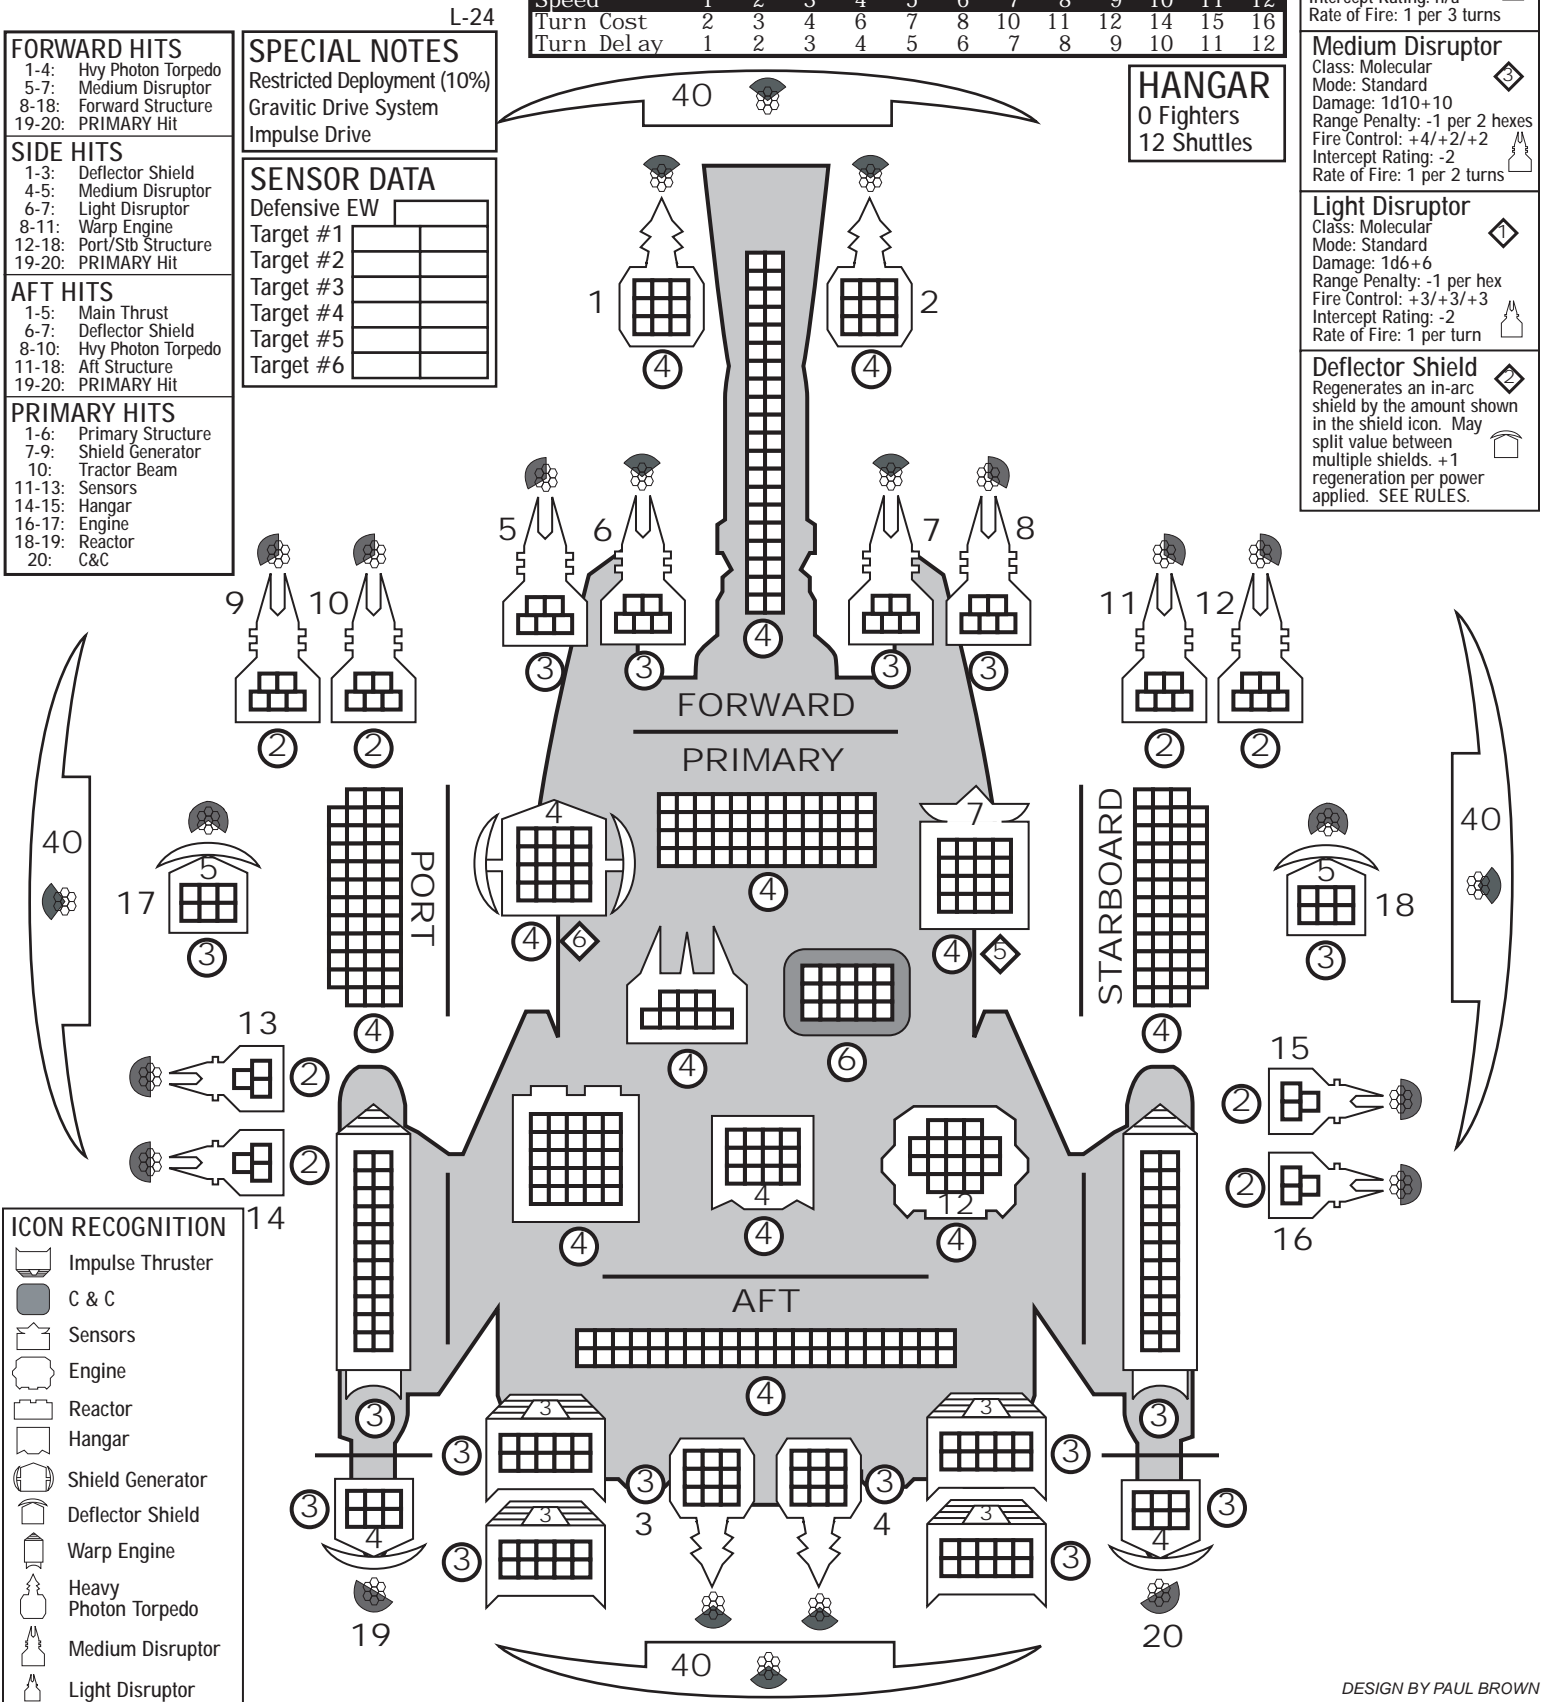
L-24

FORWARD HITS
1-4: Hvy Photon Torpedo
5-7: Medium Disruptor
8-18: Forward Structure
19-20: PRIMARY Hit

SIDE HITS
1-3: Deflector Shield
4-5: Medium Disruptor
6-7: Light Disruptor
8-11: Warp Engine
12-18: Port/Stb Structure
19-20: PRIMARY Hit

AFT HITS
1-5: Main Thrust
6-7: Deflector Shield
8-10: Hvy Photon Torpedo
11-18: Aft Structure
19-20: PRIMARY Hit

PRIMARY HITS
1-6: Primary Structure
7-9: Shield Generator
10: Tractor Beam
11-13: Sensors
14-15: Hangar
16-17: Engine
18-19: Reactor
20: C&C

SPECIAL NOTES
Restricted Deployment (10%)
Gravitic Drive System
Impulse Drive

SENSOR DATA
Defensive EW
Target #1
Target #2
Target #3
Target #4
Target #5
Target #6

| Speed | 1 | 2 | 3 | 4 | 5 | 6 | 7 | 8 | 9 | 10 | 11 | 12 |
|---|---|---|---|---|---|---|---|---|---|---|---|---|
| Turn Cost | 2 | 3 | 4 | 6 | 7 | 8 | 10 | 11 | 12 | 14 | 15 | 16 |
| Turn Delay | 1 | 2 | 3 | 4 | 5 | 6 | 7 | 8 | 9 | 10 | 11 | 12 |

HANGAR
0 Fighters
12 Shuttles

Intercept Rating: n/a
Rate of Fire: 1 per 3 turns

Medium Disruptor
Class: Molecular
Mode: Standard
Damage: 1d10+10
Range Penalty: -1 per 2 hexes
Fire Control: +4/+2/+2
Intercept Rating: -2
Rate of Fire: 1 per 2 turns
3

Light Disruptor
Class: Molecular
Mode: Standard
Damage: 1d6+6
Range Penalty: -1 per hex
Fire Control: +3/+3/+3
Intercept Rating: -2
Rate of Fire: 1 per turn
1

Deflector Shield
Regenerates an in-arc shield by the amount shown in the shield icon. May split value between multiple shields. +1 regeneration per power applied. SEE RULES.
2

40 40 40 40
1 2 3 4 5 6 7 8 9 10 11 12 13 14 15 16 17 18 19 20
FORWARD
PRIMARY
PORT
STARBOARD
AFT
4 4 4 4 3 3 3 3 2 2 2 2 4 4 4 5 5 7 4 12 6 6 5 3 3 4 4 4 4 4 4 4 4 4 4 4 2 2 2 2 3 3 3 3 3 3 3 3 3 3 3 3 3 3 4 4

ICON RECOGNITION
Impulse Thruster
C & C
Sensors
Engine
Reactor
Hangar
Shield Generator
Deflector Shield
Warp Engine
Heavy Photon Torpedo
Medium Disruptor
Light Disruptor

DESIGN BY PAUL BROWN